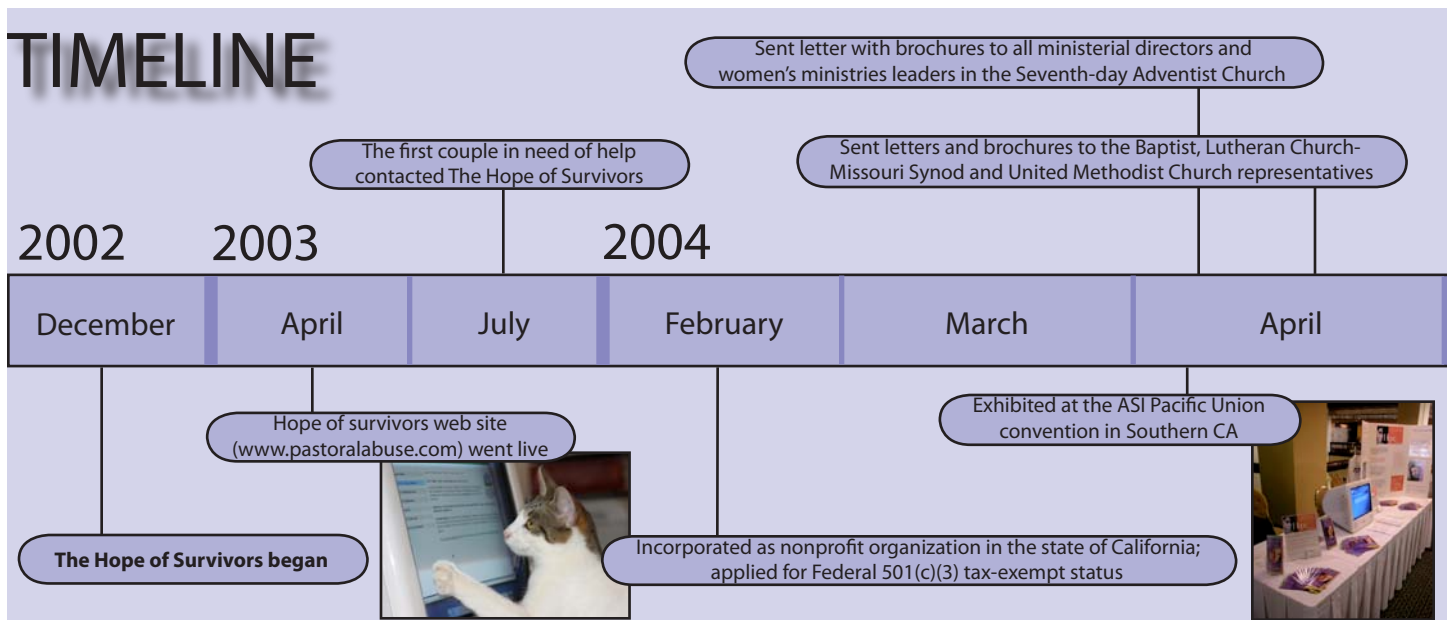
TIMELINE

Sent letter with brochures to all ministerial directors and women's ministries leaders in the Seventh-day Adventist Church

The first couple in need of help contacted The Hope of Survivors

Sent letters and brochures to the Baptist, Lutheran Church-Missouri Synod and United Methodist Church representatives

2002 2003 2004

| December | April | July | February | March | April |
|---|---|---|---|---|---|

Hope of survivors web site (www.pastoralabuse.com) went live

Exhibited at the ASI Pacific Union convention in Southern CA

**The Hope of Survivors began**

Incorporated as nonprofit organization in the state of California; applied for Federal 501(c)(3) tax-exempt status